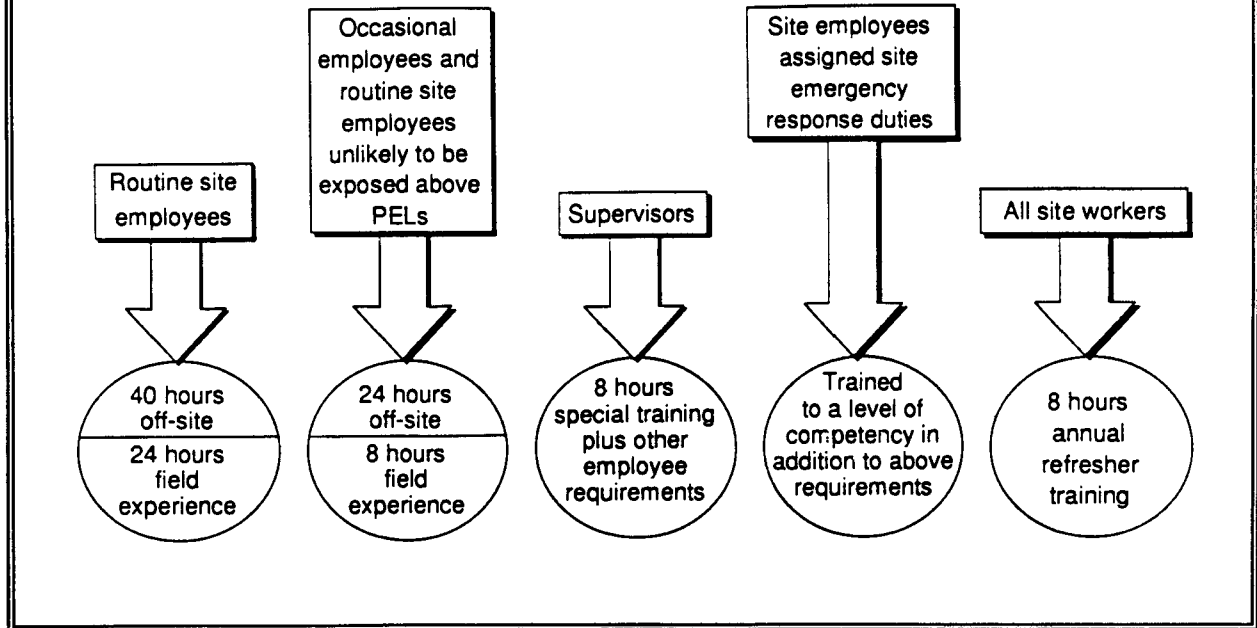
Routine site employees

40 hours off-site

24 hours field experience

Occasional employees and routine site employees unlikely to be exposed above PELs

24 hours off-site

8 hours field experience

Supervisors

8 hours special training plus other employee requirements

Site employees assigned site emergency response duties

Trained to a level of competency in addition to above requirements

All site workers

8 hours annual refresher training